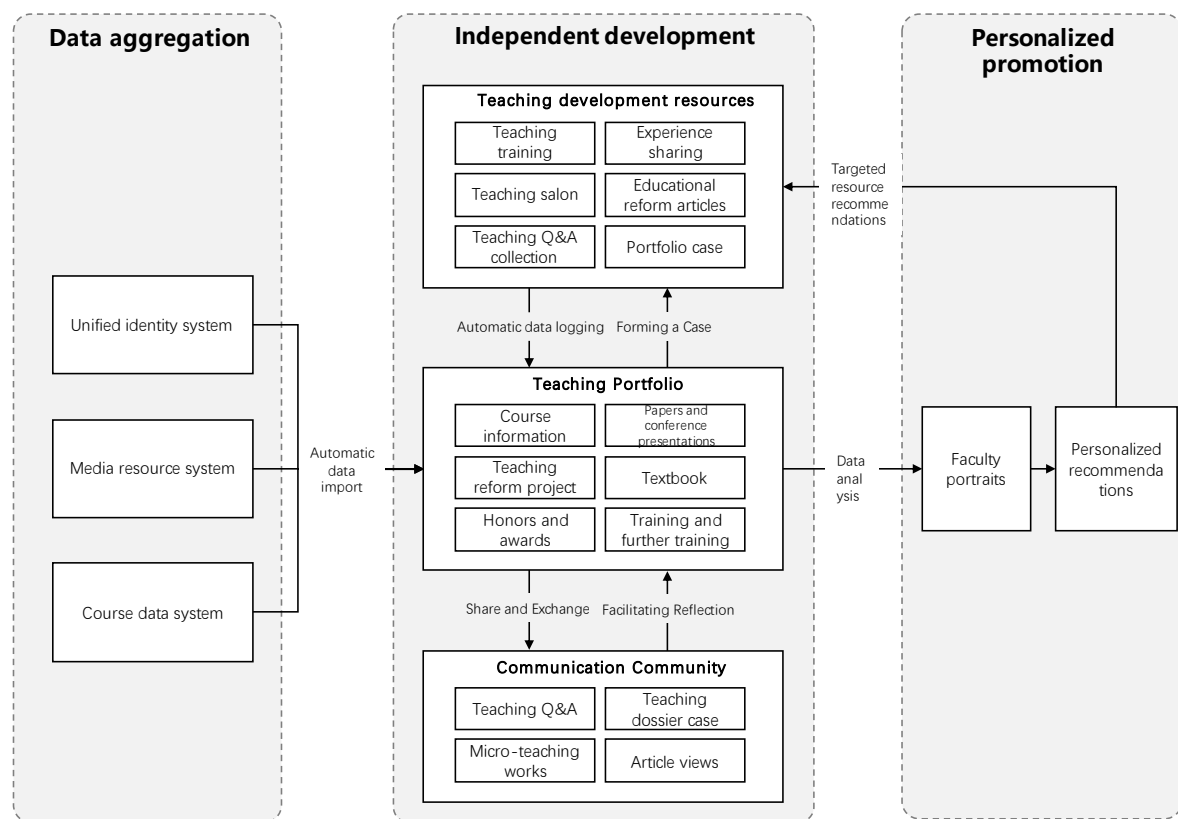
Data aggregation

Unified identity system

Media resource system

Course data system

Automatic data import

Independent development

Teaching development resources

Teaching training

Experience sharing

Teaching salon

Educational reform articles

Teaching Q&A collection

Portfolio case

Automatic data logging

Forming a Case

Teaching Portfolio

Course information

Papers and conference presentations

Teaching reform project

Textbook

Honors and awards

Training and further training

Share and Exchange

Facilitating Reflection

Communication Community

Teaching Q&A

Teaching dossier case

Micro-teaching works

Article views

Personalized promotion

Targeted resource recommendations

Data analysis

Faculty portraits

Personalized recommendations